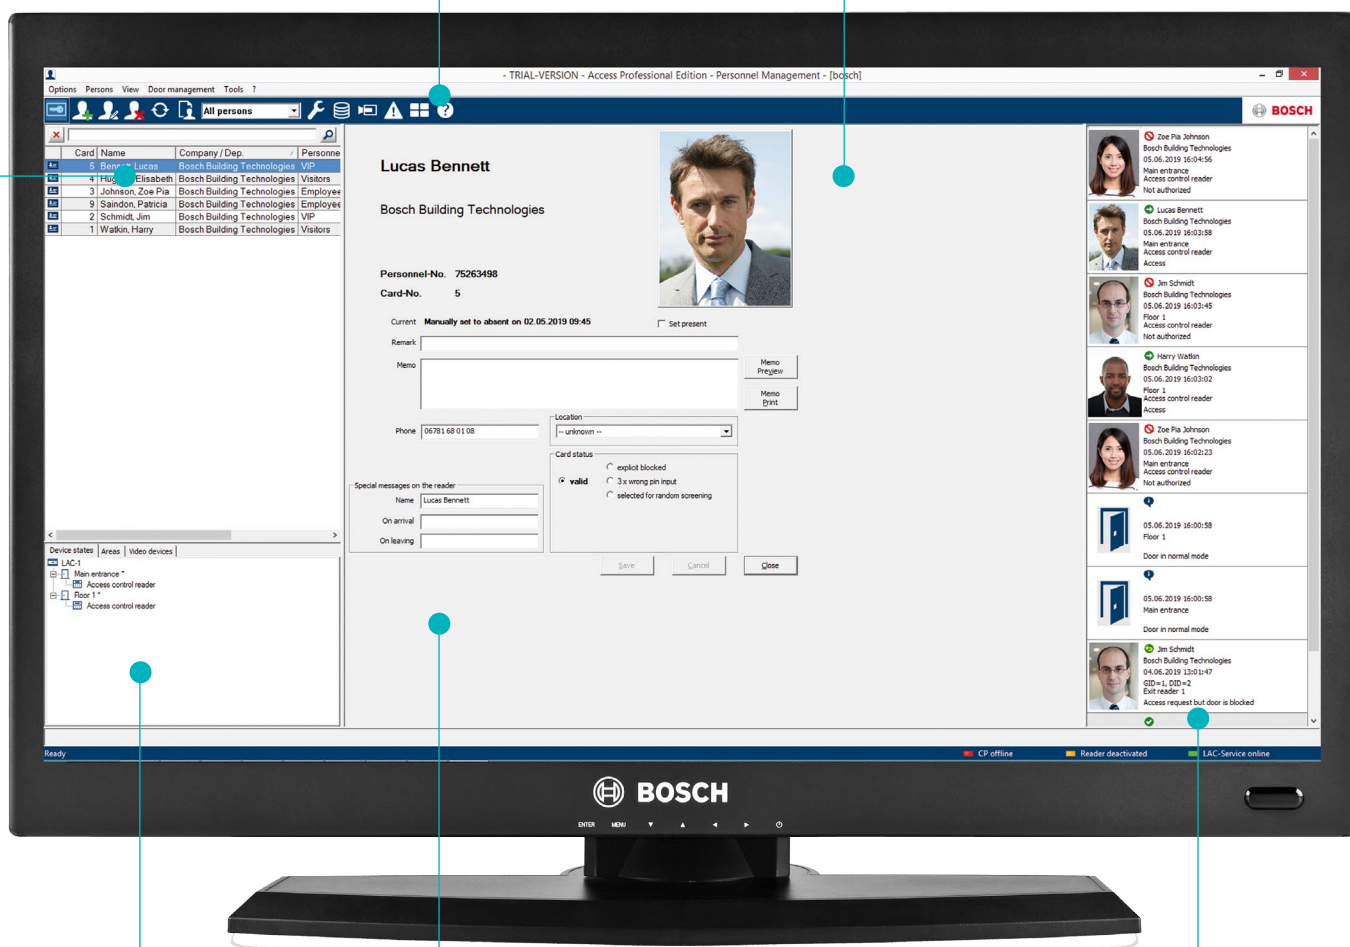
- TRIAL-VERSION - Access Professional Edition - Personnel Management - [bosch]

Options Persons View Door management Tools ?

All persons

BOSCH

| | Card | Name | Company / Dep. | Personne |
|---|---|---|---|---|
| | 5 | Benn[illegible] Lucas | Bosch Building Technologies | VIP |
| | 4 | Hu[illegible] Elisabeth | Bosch Building Technologies | Visitors |
| | 3 | Johnson, Zoe Pia | Bosch Building Technologies | Employee |
| | 9 | Saindon, Patricia | Bosch Building Technologies | Employee |
| | 2 | Schmidt, Jim | Bosch Building Technologies | VIP |
| | 1 | Watkin, Harry | Bosch Building Technologies | Visitors |

Device states Areas Video devices

LAC-1
Main entrance *
Access control reader
Floor 1 *
Access control reader

Lucas Bennett

Bosch Building Technologies

Personnel-No. 75263498

Card-No. 5

Current Manually set to absent on 02.05.2019 09:45

Set present

Remark

Memo

Memo Preview

Memo Print

Phone 06781 68 01 08

Location
-- unknown --

Card status
valid
explicit blocked
3 x wrong pin input
selected for random screening

Special messages on the reader
Name Lucas Bennett
On arrival
On leaving

Save Cancel Close

Zoe Pia Johnson
Bosch Building Technologies
05.06.2019 16:04:56
Main entrance
Access control reader
Not authorized

Lucas Bennett
Bosch Building Technologies
05.06.2019 16:03:58
Main entrance
Access control reader
Access

Jim Schmidt
Bosch Building Technologies
05.06.2019 16:03:45
Floor 1
Access control reader
Not authorized

Harry Watkin
Bosch Building Technologies
05.06.2019 16:03:02
Floor 1
Access control reader
Access

Zoe Pia Johnson
Bosch Building Technologies
05.06.2019 16:02:23
Main entrance
Access control reader
Not authorized

05.06.2019 16:00:58
Floor 1
Door in normal mode

05.06.2019 16:00:58
Main entrance
Door in normal mode

Jim Schmidt
Bosch Building Technologies
04.06.2019 13:01:47
GID=1, DID=2
Exit reader 1
Access request but door is blocked

Ready

CP offline

Reader deactivated

LAC-Service online

BOSCH

ENTER MENU ▼ ▲ ◄ ►